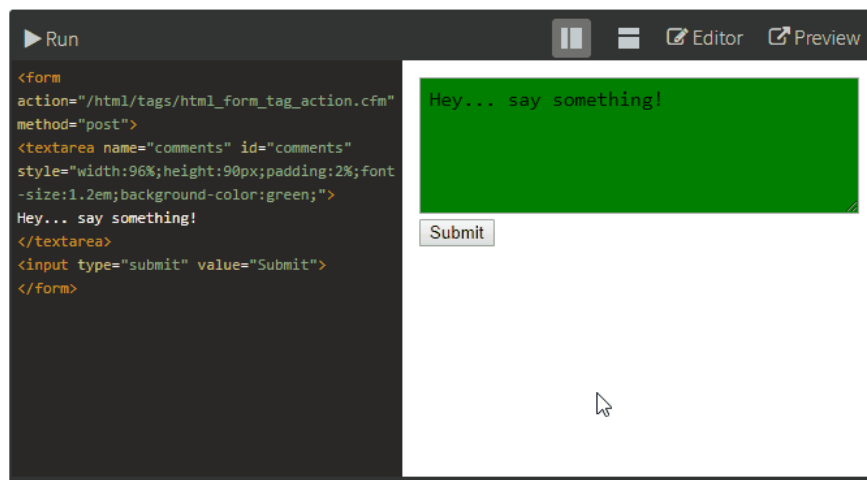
Run

Editor

Preview

<form action="/html/tags/html_form_tag_action.cfm" method="post">
<textarea name="comments" id="comments" style="width:96%;height:90px;padding:2%;font-size:1.2em;background-color:green;">
Hey... say something!
</textarea>
<input type="submit" value="Submit">
</form>

Hey... say something!

Submit